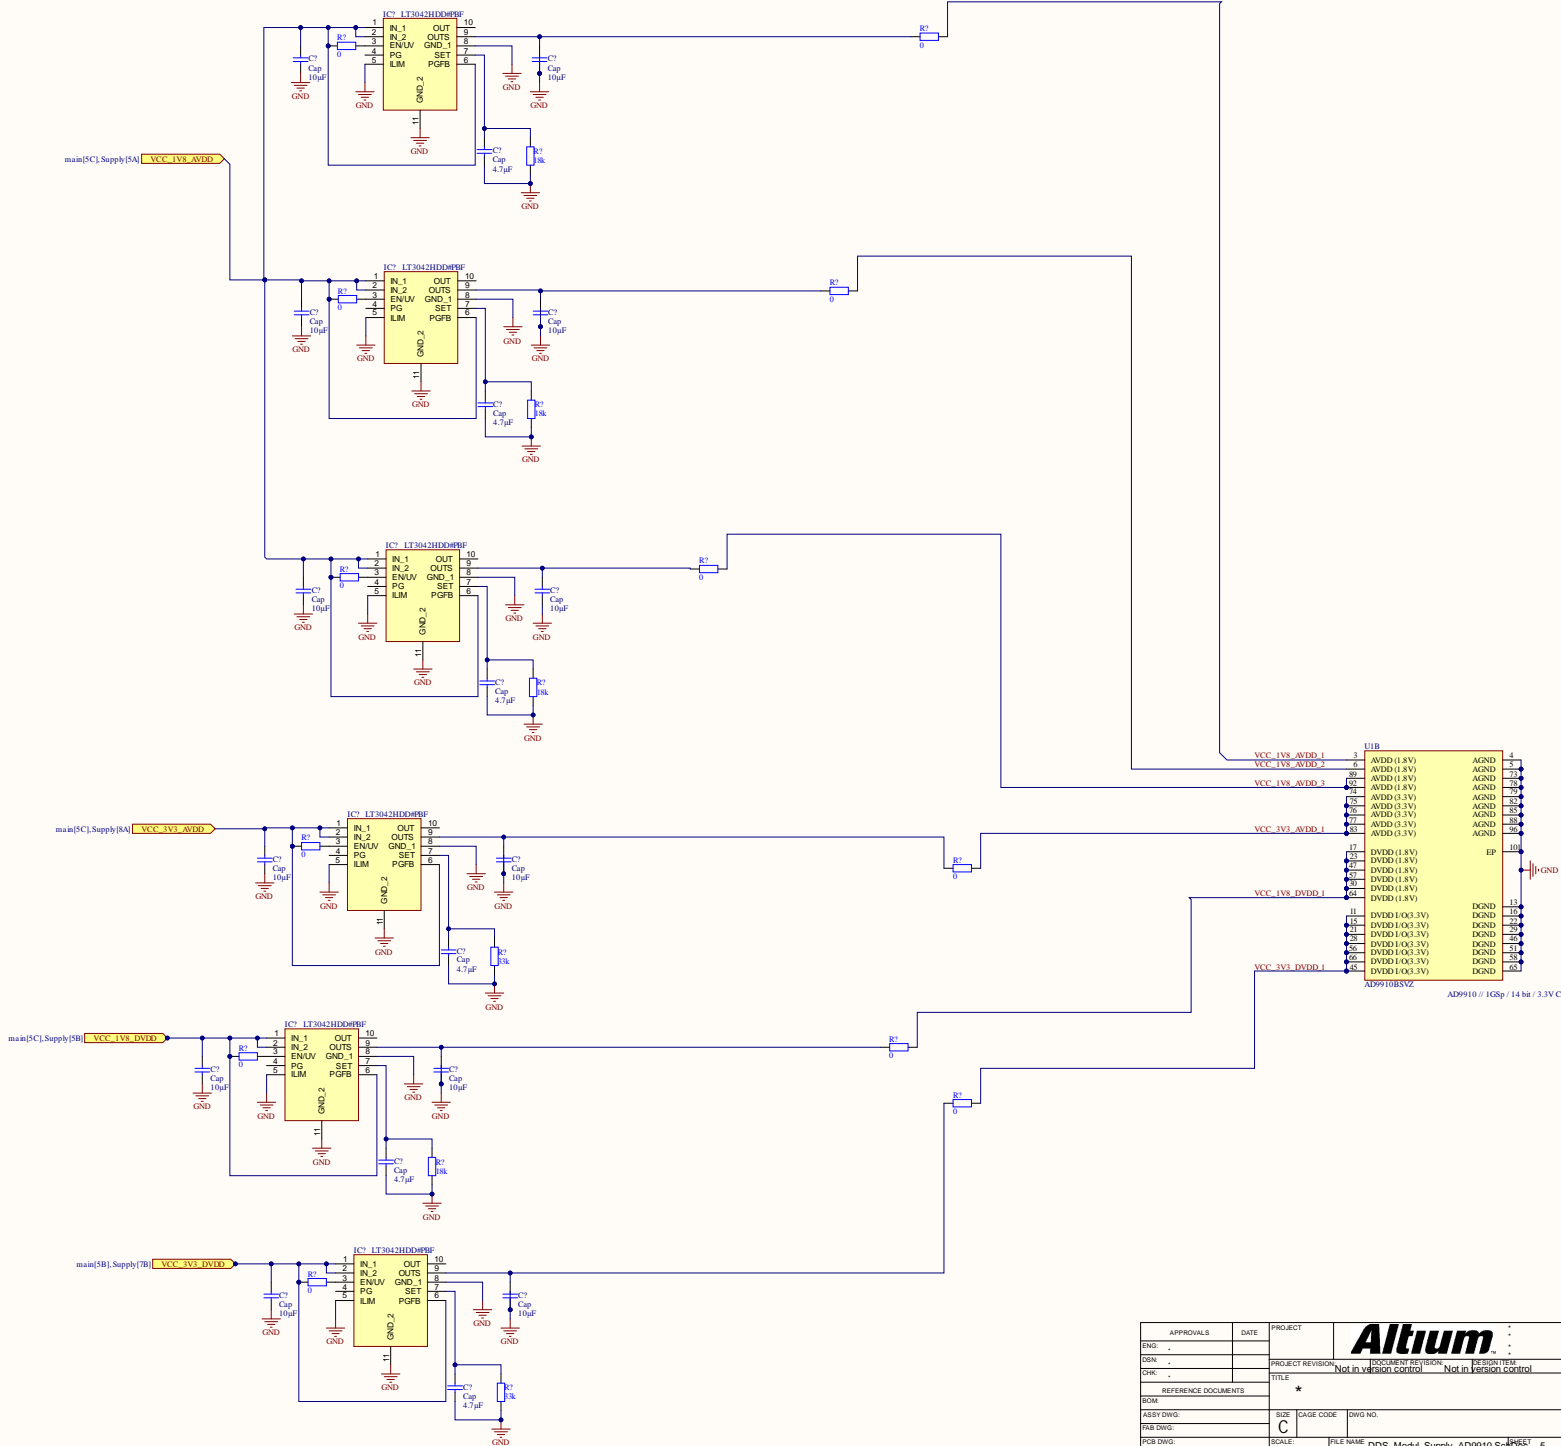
IC? LT3042HDD#PBF
1 IN_1 OUT 10
2 IN_2 OUTS 9
3 EN/UV GND_1 8
4 PG SET 7
5 ILIM PGFB 6
GND_2
11
R? 0
C? Cap 10µF
GND
C? Cap 10µF
C? Cap 4.7µF
R? 18k
R? 0

main[5C],Supply[5A] VCC_1V8_AVDD

IC? LT3042HDD#PBF
1 IN_1 OUT 10
2 IN_2 OUTS 9
3 EN/UV GND_1 8
4 PG SET 7
5 ILIM PGFB 6
GND_2
11
R? 0
C? Cap 10µF
GND
C? Cap 10µF
C? Cap 4.7µF
R? 18k
R? 0

IC? LT3042HDD#PBF
1 IN_1 OUT 10
2 IN_2 OUTS 9
3 EN/UV GND_1 8
4 PG SET 7
5 ILIM PGFB 6
GND_2
11
R? 0
C? Cap 10µF
GND
C? Cap 10µF
C? Cap 4.7µF
R? 18k
R? 0

U1B
VCC_1V8_AVDD_1 3 AVDD (1.8V) AGND 4
VCC_1V8_AVDD_2 6 AVDD (1.8V) AGND 5
89 AVDD (1.8V) AGND 73
92 AVDD (1.8V) AGND 78
VCC_1V8_AVDD_3 74 AVDD (3.3V) AGND 79
75 AVDD (3.3V) AGND 82
76 AVDD (3.3V) AGND 85
77 AVDD (3.3V) AGND 88
VCC_3V3_AVDD_1 83 AVDD (3.3V) AGND 96
EP 101
17 DVDD (1.8V)
23 DVDD (1.8V)
47 DVDD (1.8V)
57 DVDD (1.8V)
60 DVDD (1.8V)
VCC_1V8_DVDD_1 64 DVDD (1.8V)
DGND 13
11 DVDD I/O(3.3V) DGND 16
15 DVDD I/O(3.3V) DGND 22
21 DVDD I/O(3.3V) DGND 39
28 DVDD I/O(3.3V) DGND 46
56 DVDD I/O(3.3V) DGND 51
66 DVDD I/O(3.3V) DGND 58
VCC_3V3_DVDD_1 45 DVDD I/O(3.3V) DGND 65
AD9910BSVZ
AD9910 // 1GSp / 14 bit / 3.3V C
GND

main[5C],Supply[8A] VCC_3V3_AVDD
IC? LT3042HDD#PBF
1 IN_1 OUT 10
2 IN_2 OUTS 9
3 EN/UV GND_1 8
4 PG SET 7
5 ILIM PGFB 6
GND_2
11
R? 0
C? Cap 10µF
GND
C? Cap 10µF
C? Cap 4.7µF
R? 33k
R? 0

main[5C],Supply[5B] VCC_1V8_DVDD
IC? LT3042HDD#PBF
1 IN_1 OUT 10
2 IN_2 OUTS 9
3 EN/UV GND_1 8
4 PG SET 7
5 ILIM PGFB 6
GND_2
11
R? 0
C? Cap 10µF
GND
C? Cap 10µF
C? Cap 4.7µF
R? 18k
R? 0
R? 0

main[5B],Supply[7B] VCC_3V3_DVDD
IC? LT3042HDD#PBF
1 IN_1 OUT 10
2 IN_2 OUTS 9
3 EN/UV GND_1 8
4 PG SET 7
5 ILIM PGFB 6
GND_2
11
R? 0
C? Cap 10µF
GND
C? Cap 10µF
C? Cap 4.7µF
R? 33k

APPROVALS DATE
ENG: -
DSN: -
CHK: -
REFERENCE DOCUMENTS
BOM:
ASSY DWG:
FAB DWG:
PCB DWG:
PROJECT
Altium
PROJECT REVISION: DOCUMENT REVISION: Not in version control DESIGN ITEM: Not in version control
TITLE
*
SIZE C CAGE CODE DWG NO.
SCALE: FILE NAME DDS_Modul_Supply_AD9910.SchDoc SHEET 5